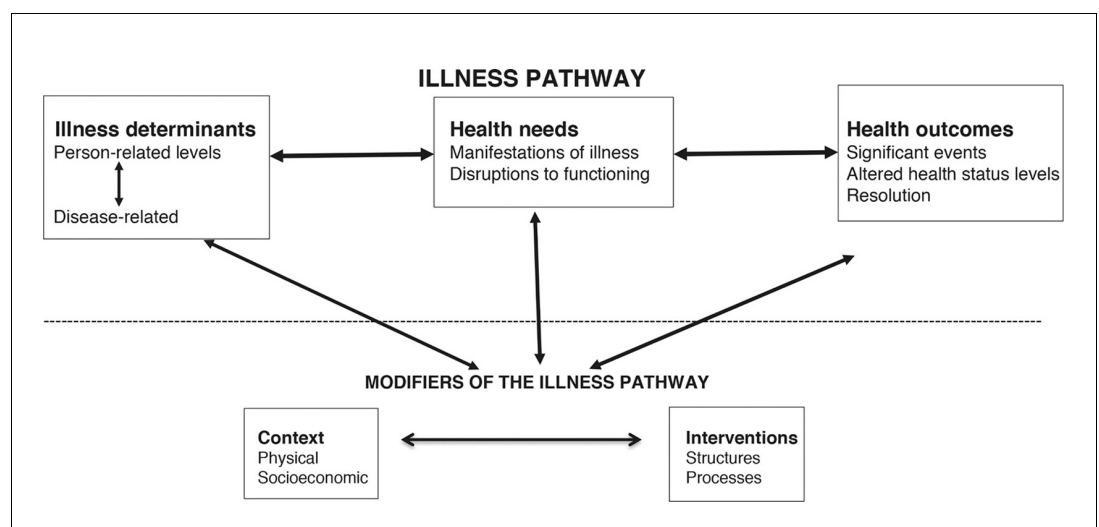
ILLNESS PATHWAY

Illness determinants
Person-related levels
Disease-related

Health needs
Manifestations of illness
Disruptions to functioning

Health outcomes
Significant events
Altered health status levels
Resolution

MODIFIERS OF THE ILLNESS PATHWAY

Context
Physical
Socioeconomic

Interventions
Structures
Processes